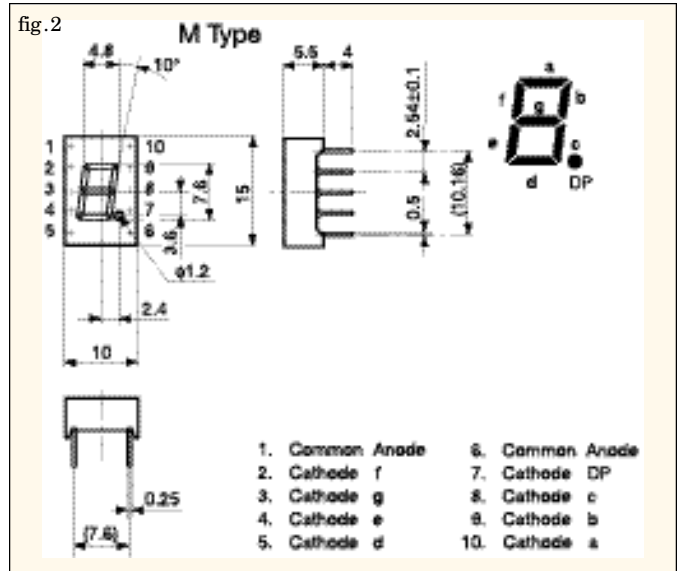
fig.2

M Type

4.8

10°

5.5 4

2.54±0.1

a

f g b

e c

d DP

1 10
2 9
3 8
4 7
5 6

7.6

15

3.6

0.5

(10.16)

ϕ1.2

4.8

2.4

10

0.25

(7.6)

1. Common Anode
2. Cathode f
3. Cathode g
4. Cathode e
5. Cathode d

6. Common Anode
7. Cathode DP
8. Cathode c
9. Cathode b
10. Cathode a